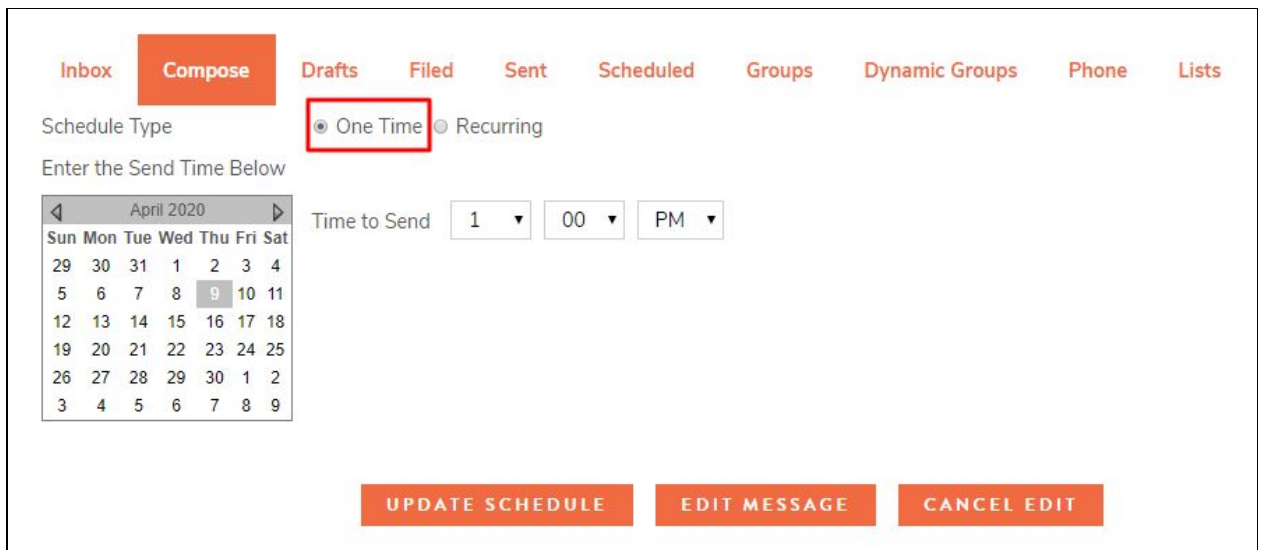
Inbox Compose Drafts Filed Sent Scheduled Groups Dynamic Groups Phone Lists

Schedule Type ◉ One Time ○ Recurring

Enter the Send Time Below

April 2020

| Sun | Mon | Tue | Wed | Thu | Fri | Sat |
|---|---|---|---|---|---|---|
| 29 | 30 | 31 | 1 | 2 | 3 | 4 |
| 5 | 6 | 7 | 8 | 9 | 10 | 11 |
| 12 | 13 | 14 | 15 | 16 | 17 | 18 |
| 19 | 20 | 21 | 22 | 23 | 24 | 25 |
| 26 | 27 | 28 | 29 | 30 | 1 | 2 |
| 3 | 4 | 5 | 6 | 7 | 8 | 9 |

Time to Send 1 ▾ 00 ▾ PM ▾

UPDATE SCHEDULE EDIT MESSAGE CANCEL EDIT